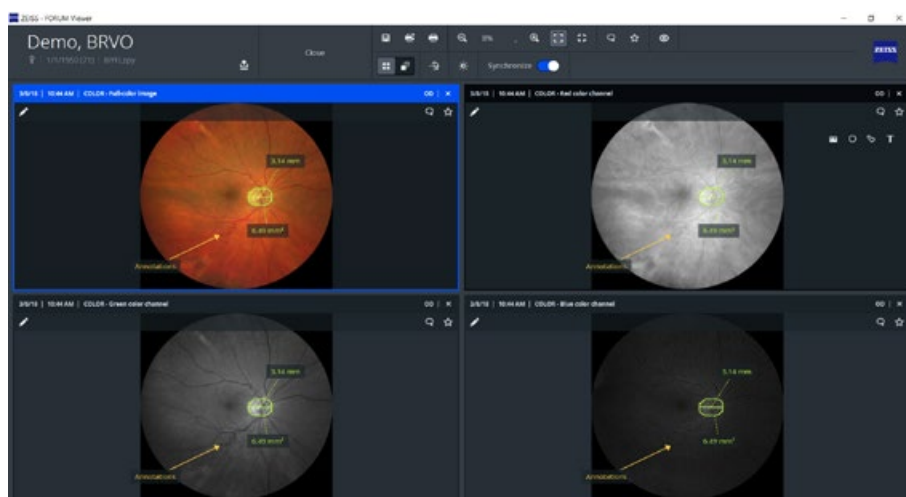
ZEISS - FORUM Viewer

Demo, BRVO

1/1/1950 (73) | BRVO.py

Close

Synchronize

ZEISS

3/8/18 | 10:44 AM | COLOR - Fullcolor Image

OD | ×

3.14 mm

6.49 mm²

Annotations

3/8/18 | 10:44 AM | COLOR - Red color channel

OD | ×

T

3.14 mm

6.49 mm²

Annotations

3/8/18 | 10:44 AM | COLOR - Green color channel

OD | ×

3.14 mm

6.49 mm²

Annotations

3/8/18 | 10:44 AM | COLOR - Blue color channel

OD | ×

3.14 mm

6.49 mm²

Annotations